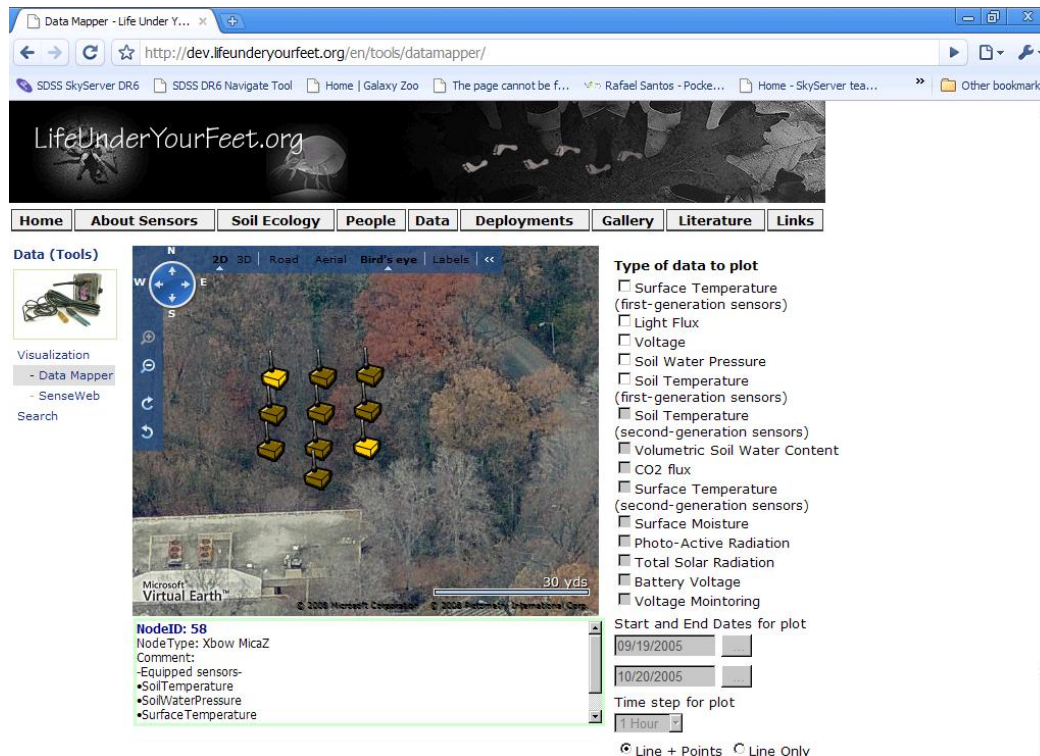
Data Mapper - Life Under Y... ×

http://dev.lifeunderyourfeet.org/en/tools/datamapper/

SDSS SkyServer DR6 | SDSS DR6 Navigate Tool | Home | Galaxy Zoo | The page cannot be f... | Rafael Santos - Pocke... | Home - SkyServer tea... | » | Other bookmarks

LifeUnderYourFeet.org

Home | About Sensors | Soil Ecology | People | Data | Deployments | Gallery | Literature | Links

Data (Tools)

Visualization
- Data Mapper
- SenseWeb
Search

N W E S

2D 3D | Road Aerial Bird's eye | Labels | <<

30 yds

Microsoft Virtual Earth™

© 2008 Microsoft Corporation © 2008 Pictometry International Corp.

NodeID: 58
NodeType: Xbow MicaZ
Comment:
-Equipped sensors-
•SoilTemperature
•SoilWaterPressure
•SurfaceTemperature

Type of data to plot
☐ Surface Temperature (first-generation sensors)
☐ Light Flux
☐ Voltage
☐ Soil Water Pressure
☐ Soil Temperature (first-generation sensors)
☐ Soil Temperature (second-generation sensors)
☐ Volumetric Soil Water Content
☐ CO2 flux
☐ Surface Temperature (second-generation sensors)
☐ Surface Moisture
☐ Photo-Active Radiation
☐ Total Solar Radiation
☐ Battery Voltage
☐ Voltage Mointoring

Start and End Dates for plot
09/19/2005 ...
10/20/2005 ...

Time step for plot
1 Hour

Line + Points Line Only